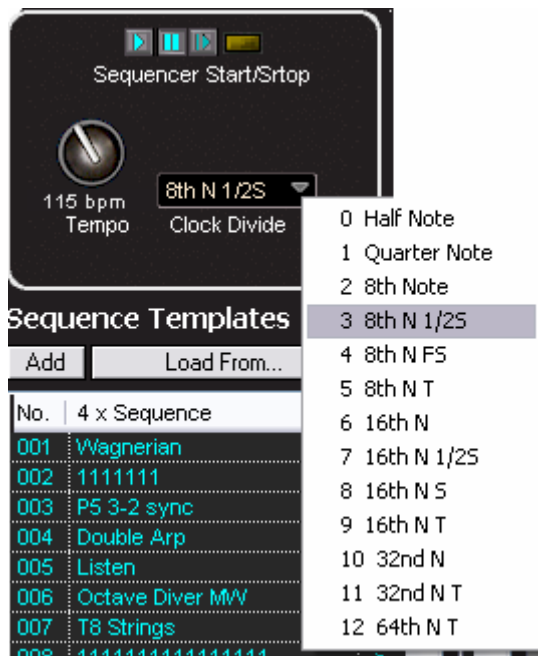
Sequencer Start/Srtop

115 bpm
Tempo

8th N 1/2S
Clock Divide

0 Half Note
1 Quarter Note
2 8th Note
3 8th N 1/2S
4 8th N FS
5 8th N T
6 16th N
7 16th N 1/2S
8 16th N S
9 16th N T
10 32nd N
11 32nd N T
12 64th N T

Sequence Templates

Add
Load From...

| No. | 4 x Sequence |
|---|---|
| 001 | Wagnerian |
| 002 | 1111111 |
| 003 | P5 3-2 sync |
| 004 | Double Arp |
| 005 | Listen |
| 006 | Octave Diver MW |
| 007 | T8 Strings |
| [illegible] | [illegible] |